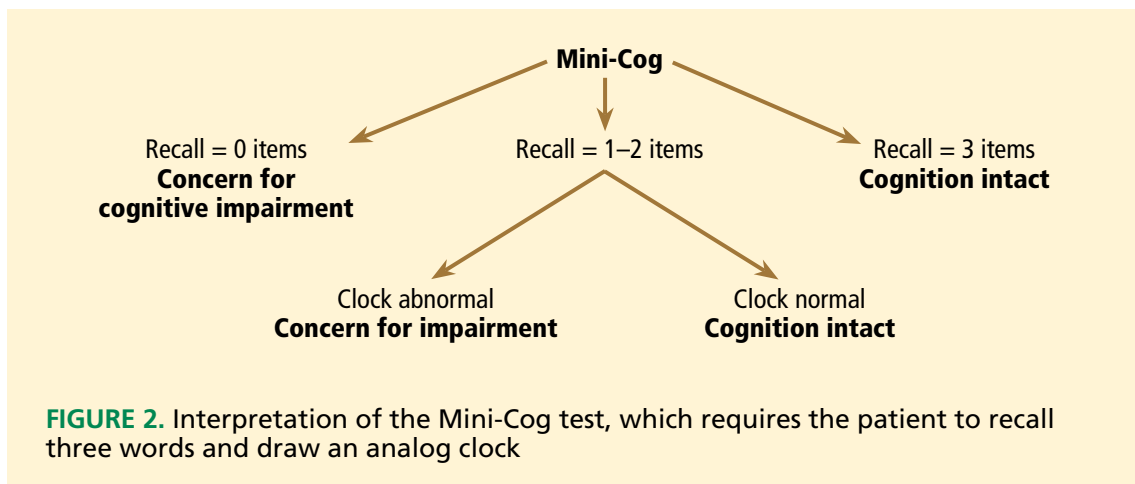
Mini-Cog

Recall = 0 items
**Concern for cognitive impairment**

Recall = 1–2 items

Recall = 3 items
**Cognition intact**

Clock abnormal
**Concern for impairment**

Clock normal
**Cognition intact**

FIGURE 2. Interpretation of the Mini-Cog test, which requires the patient to recall three words and draw an analog clock